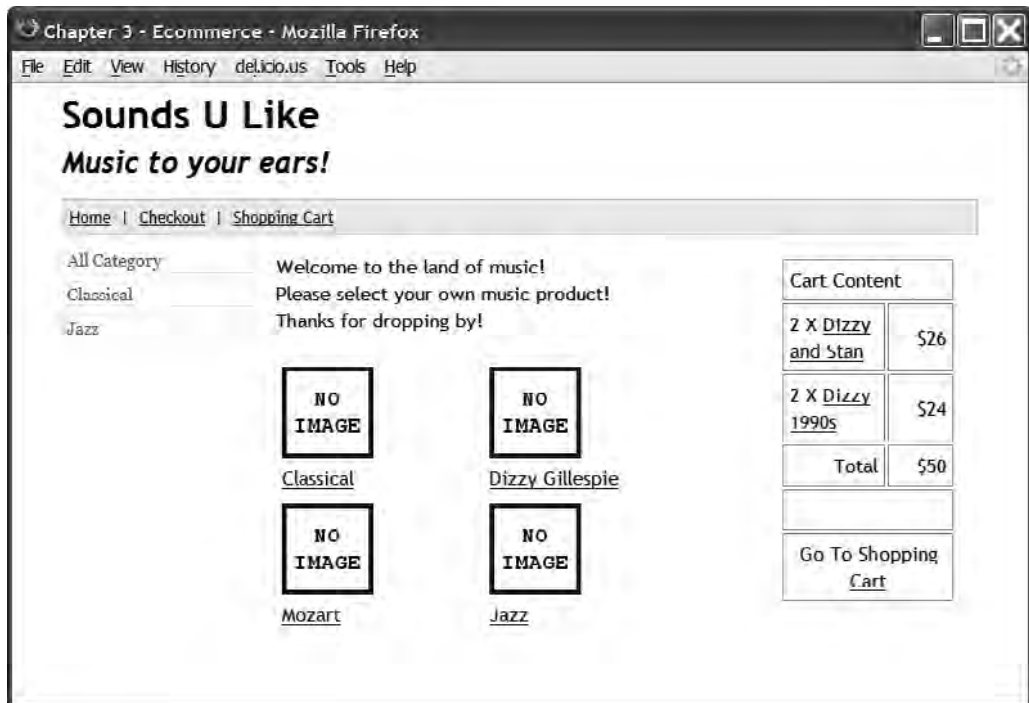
Chapter 3 - Ecommerce - Mozilla Firefox

File Edit View History del.icio.us Tools Help

Sounds U Like

Music to your ears!

Home | Checkout | Shopping Cart

All Category
Classical
Jazz

Welcome to the land of music!
Please select your own music product!
Thanks for dropping by!

NO IMAGE
Classical

NO IMAGE
Dizzy Gillespie

NO IMAGE
Mozart

NO IMAGE
Jazz

| Cart Content | |
|---|---|
| 2 X Dizzy and Stan | $26 |
| 2 X Dizzy 1990s | $24 |
| Total | $50 |
| | |
| Go To Shopping Cart | |